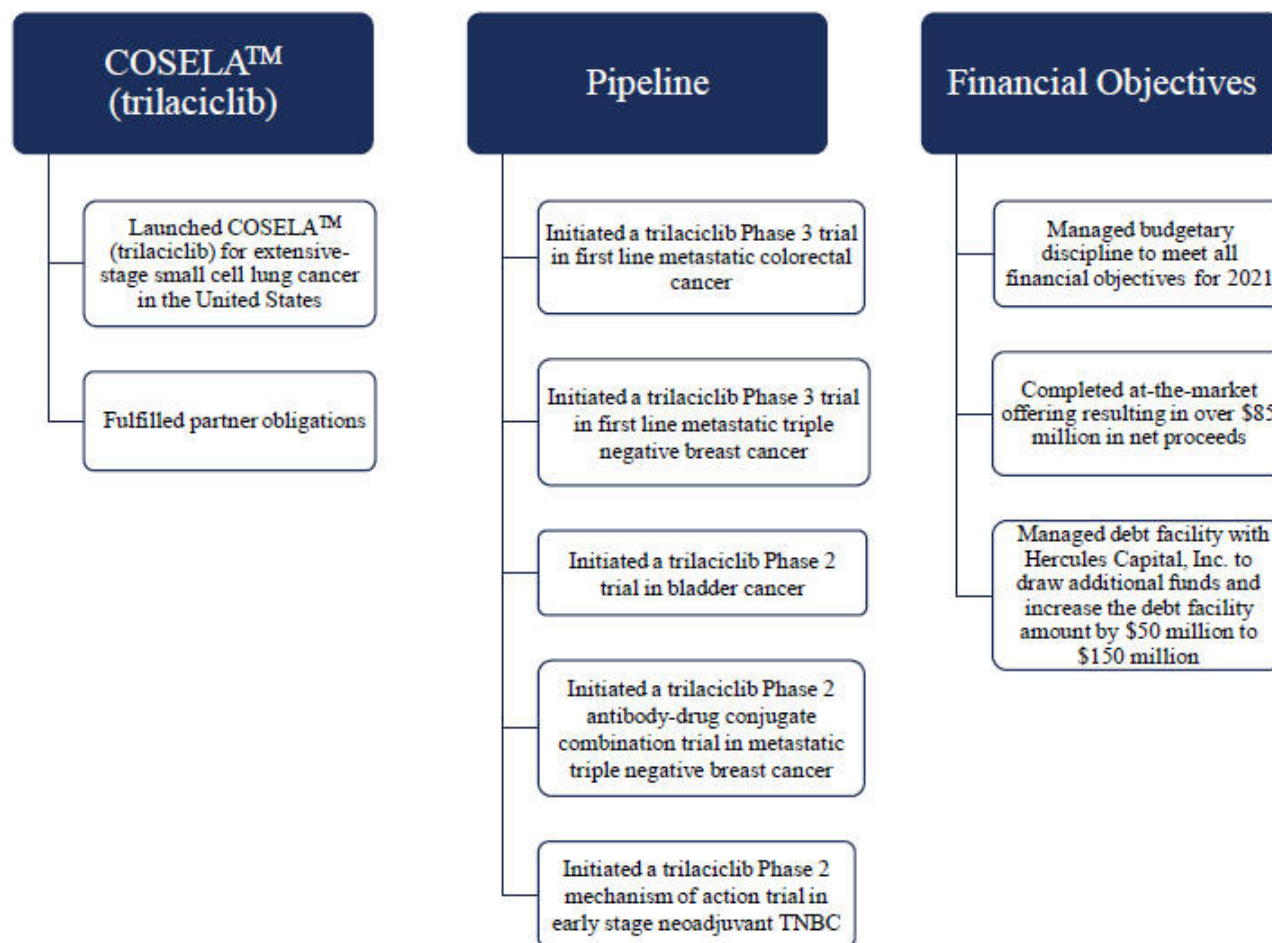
COSELA™ (trilaciclib)

Launched COSELA™ (trilaciclib) for extensive-stage small cell lung cancer in the United States

Fulfilled partner obligations

Pipeline

Initiated a trilaciclib Phase 3 trial in first line metastatic colorectal cancer

Initiated a trilaciclib Phase 3 trial in first line metastatic triple negative breast cancer

Initiated a trilaciclib Phase 2 trial in bladder cancer

Initiated a trilaciclib Phase 2 antibody-drug conjugate combination trial in metastatic triple negative breast cancer

Initiated a trilaciclib Phase 2 mechanism of action trial in early stage neoadjuvant TNBC

Financial Objectives

Managed budgetary discipline to meet all financial objectives for 2021

Completed at-the-market offering resulting in over $8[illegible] million in net proceeds

Managed debt facility with Hercules Capital, Inc. to draw additional funds and increase the debt facility amount by $50 million to $150 million